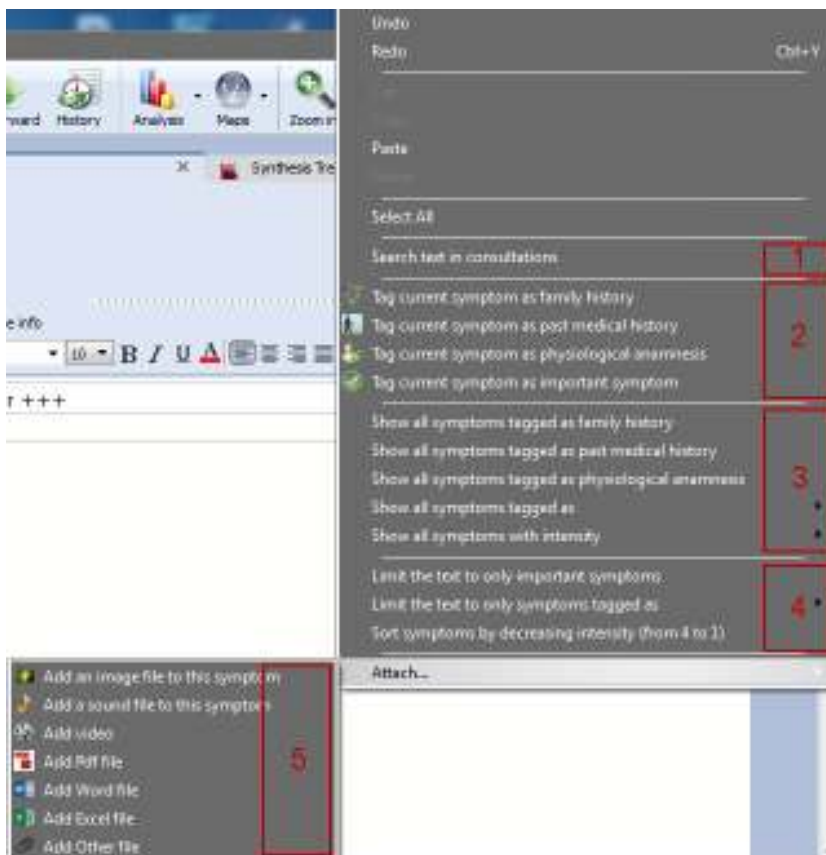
rward History Analysis Maps Zoom in

Synthesis Tre

e info

10 B I U A

r +++

Undo

Redo Ctrl+Y

Paste

Select All

Search text in consultations

1

Tag current symptom as family history

Tag current symptom as past medical history

Tag current symptom as physiological anamnesis

Tag current symptom as important symptom

2

Show all symptoms tagged as family history

Show all symptoms tagged as past medical history

Show all symptoms tagged as physiological anamnesis

Show all symptoms tagged as

Show all symptoms with intensity

3

Limit the text to only important symptoms

Limit the text to only symptoms tagged as

Sort symptoms by decreasing intensity (from 4 to 1)

4

Attach...

Add an image file to this symptom

Add a sound file to this symptom

Add video

Add Pdf file

Add Word file

Add Excel file

Add Other file

5